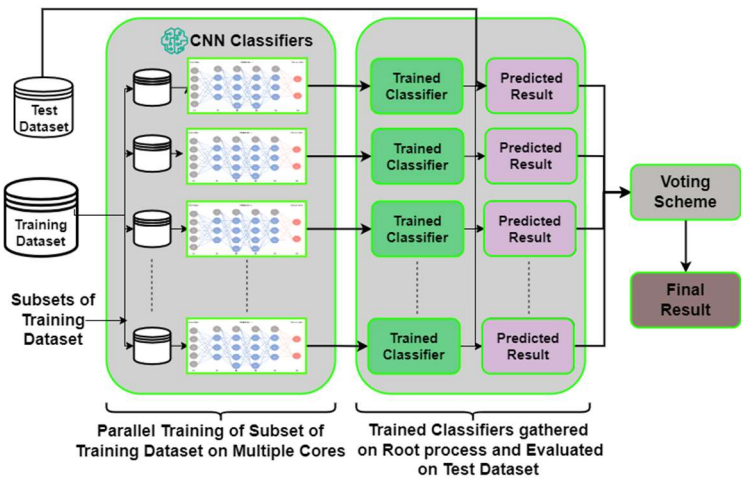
CNN Classifiers

Test Dataset

Training Dataset

Subsets of Training Dataset

Trained Classifier

Trained Classifier

Trained Classifier

Trained Classifier

Predicted Result

Predicted Result

Predicted Result

Predicted Result

Voting Scheme

Final Result

Parallel Training of Subset of Training Dataset on Multiple Cores

Trained Classifiers gathered on Root process and Evaluated on Test Dataset